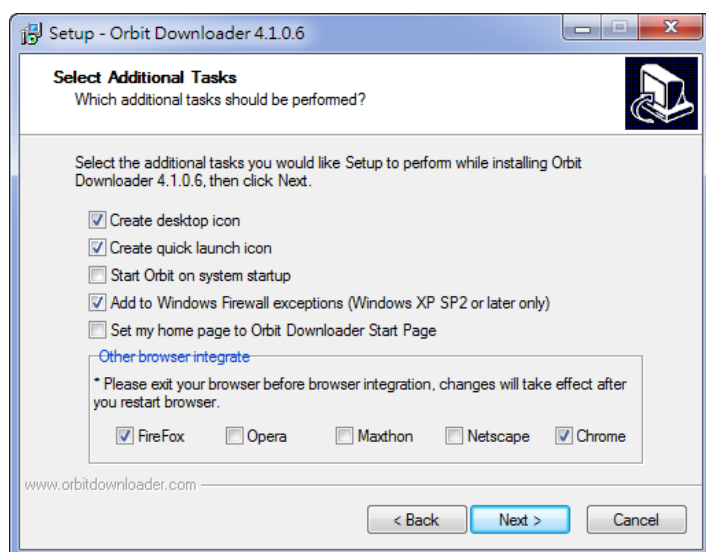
Setup - Orbit Downloader 4.1.0.6

Select Additional Tasks
Which additional tasks should be performed?

Select the additional tasks you would like Setup to perform while installing Orbit Downloader 4.1.0.6, then click Next.

Create desktop icon
Create quick launch icon
Start Orbit on system startup
Add to Windows Firewall exceptions (Windows XP SP2 or later only)
Set my home page to Orbit Downloader Start Page

Other browser integrate
* Please exit your browser before browser integration, changes will take effect after you restart browser.

FireFox
Opera
Maxthon
Netscape
Chrome

www.orbitdownloader.com

< Back
Next >
Cancel